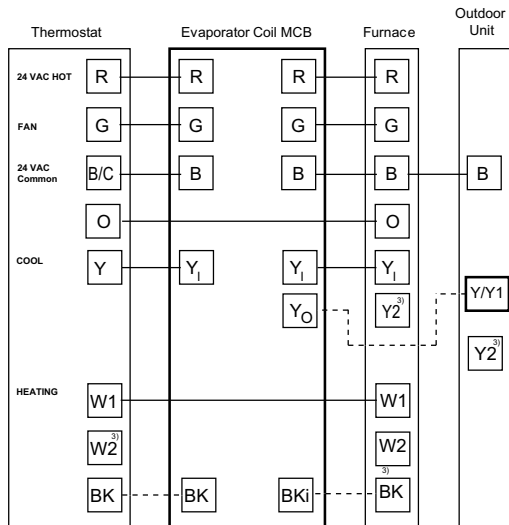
Thermostat

Evaporator Coil MCB

Furnace

Outdoor Unit

24 VAC HOT
R
R
R
R

FAN
G
G
G
G

24 VAC Common
B/C
B
B
B
B

O
O

COOL
Y
$Y_I$
$Y_I$
$Y_I$
Y/Y1
$Y_O$
$Y2^{3)}$
$Y2^{3)}$

HEATING
W1
W1
$W2^{3)}$
W2
BK
BK
BKi
$^{3)}$BK